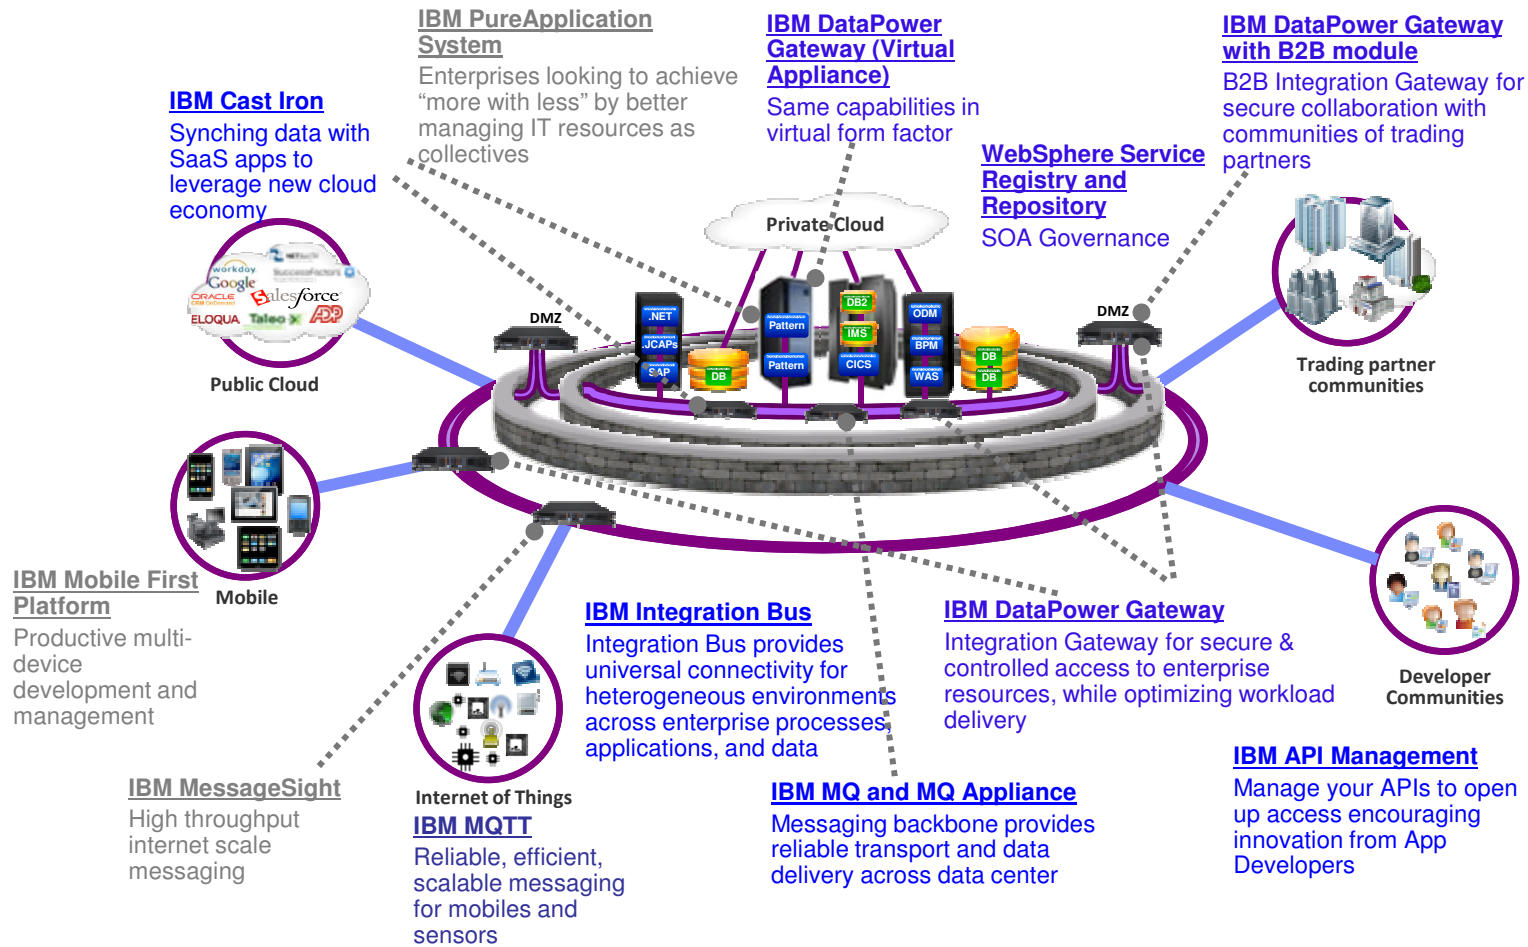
IBM PureApplication System
Enterprises looking to achieve "more with less" by better managing IT resources as collectives

IBM DataPower Gateway (Virtual Appliance)
Same capabilities in virtual form factor

IBM DataPower Gateway with B2B module
B2B Integration Gateway for secure collaboration with communities of trading partners

IBM Cast Iron
Synching data with SaaS apps to leverage new cloud economy

WebSphere Service Registry and Repository
SOA Governance

Private Cloud

workday
Google
ORACLE
salesforce
ELOQUA
Taleo
ADP

Public Cloud

DMZ
.NET
JCAPs
SAP
DB
Pattern
Pattern
DB2
IMS
CICS
ODM
BPM
WAS
DB
DB
DMZ

Trading partner communities

Mobile

IBM Mobile First Platform
Productive multi-device development and management

IBM Integration Bus
Integration Bus provides universal connectivity for heterogeneous environments across enterprise processes applications, and data

IBM DataPower Gateway
Integration Gateway for secure & controlled access to enterprise resources, while optimizing workload delivery

Developer Communities

IBM API Management
Manage your APIs to open up access encouraging innovation from App Developers

IBM MessageSight
High throughput internet scale messaging

Internet of Things

IBM MQTT
Reliable, efficient, scalable messaging for mobiles and sensors

IBM MQ and MQ Appliance
Messaging backbone provides reliable transport and data delivery across data center